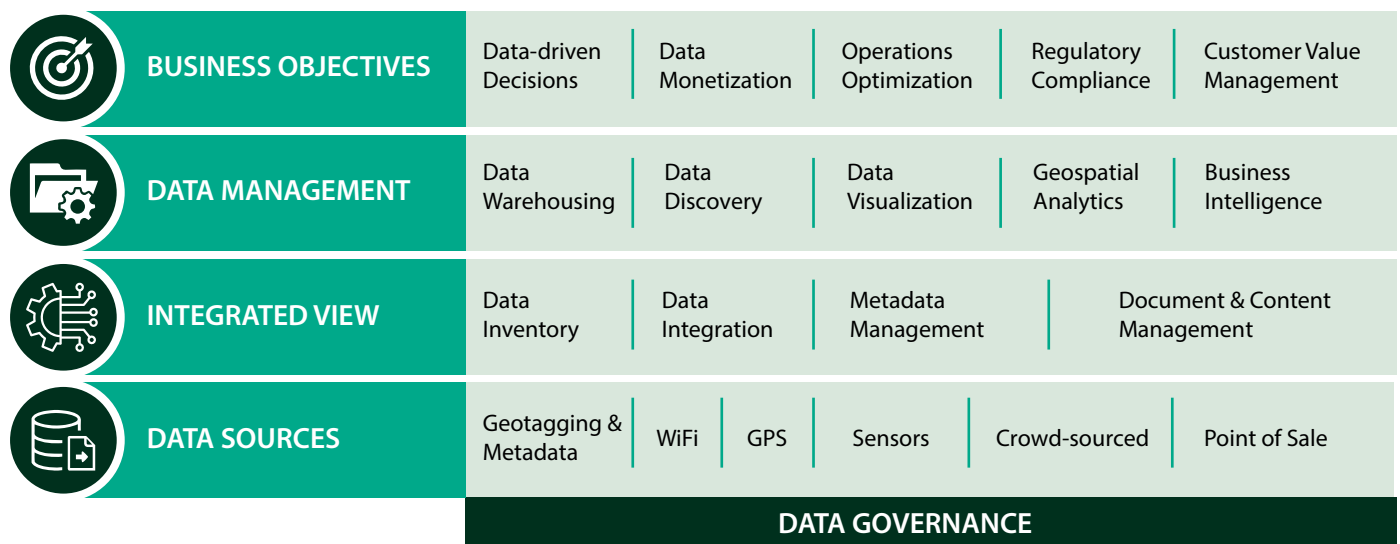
BUSINESS OBJECTIVES

Data-driven Decisions

Data Monetization

Operations Optimization

Regulatory Compliance

Customer Value Management

DATA MANAGEMENT

Data Warehousing

Data Discovery

Data Visualization

Geospatial Analytics

Business Intelligence

INTEGRATED VIEW

Data Inventory

Data Integration

Metadata Management

Document & Content Management

DATA SOURCES

Geotagging & Metadata

WiFi

GPS

Sensors

Crowd-sourced

Point of Sale

DATA GOVERNANCE